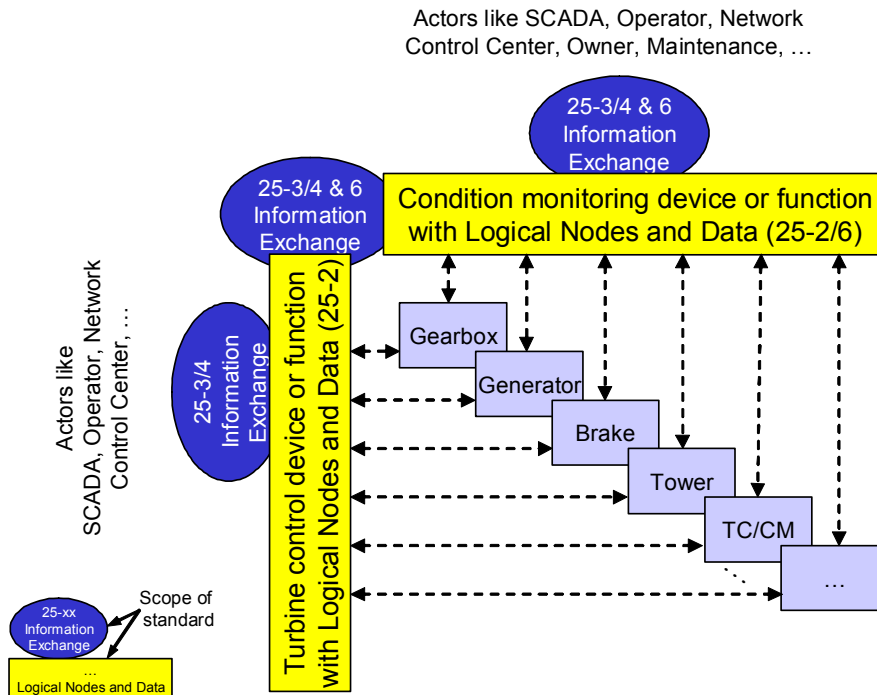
Actors like SCADA, Operator, Network Control Center, Owner, Maintenance, …

25-3/4 & 6 Information Exchange

25-3/4 & 6 Information Exchange

Condition monitoring device or function with Logical Nodes and Data (25-2/6)

Actors like SCADA, Operator, Network Control Center, …

25-3/4 Information Exchange

Turbine control device or function with Logical Nodes and Data (25-2)

Gearbox

Generator

Brake

Tower

TC/CM

…

25-xx Information Exchange

Scope of standard

…
Logical Nodes and Data